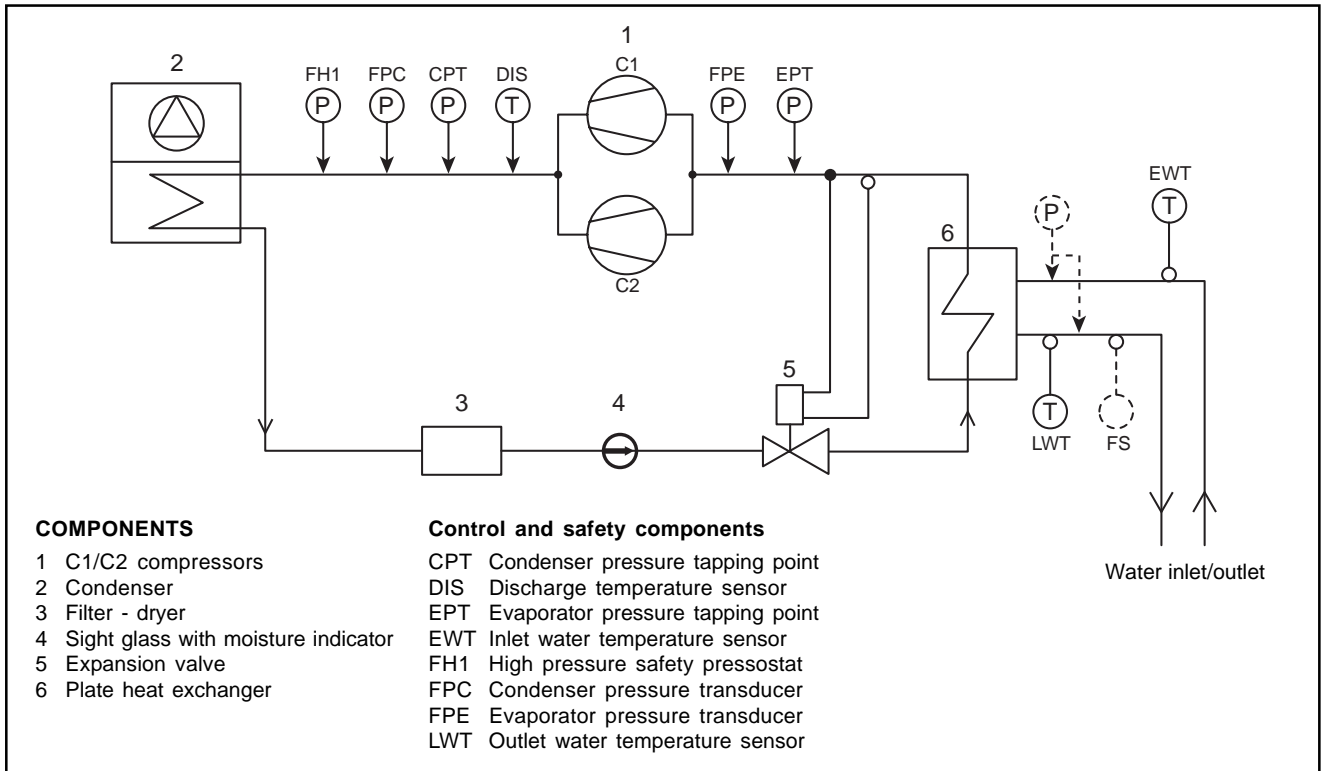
2

FH1 P
FPC P
CPT P
DIS T

1
C1
C2

FPE P
EPT P

EWT T

P

6

5

3

4

T LWT

FS

Water inlet/outlet

**COMPONENTS**
1 C1/C2 compressors
2 Condenser
3 Filter - dryer
4 Sight glass with moisture indicator
5 Expansion valve
6 Plate heat exchanger

**Control and safety components**
CPT Condenser pressure tapping point
DIS Discharge temperature sensor
EPT Evaporator pressure tapping point
EWT Inlet water temperature sensor
FH1 High pressure safety pressostat
FPC Condenser pressure transducer
FPE Evaporator pressure transducer
LWT Outlet water temperature sensor